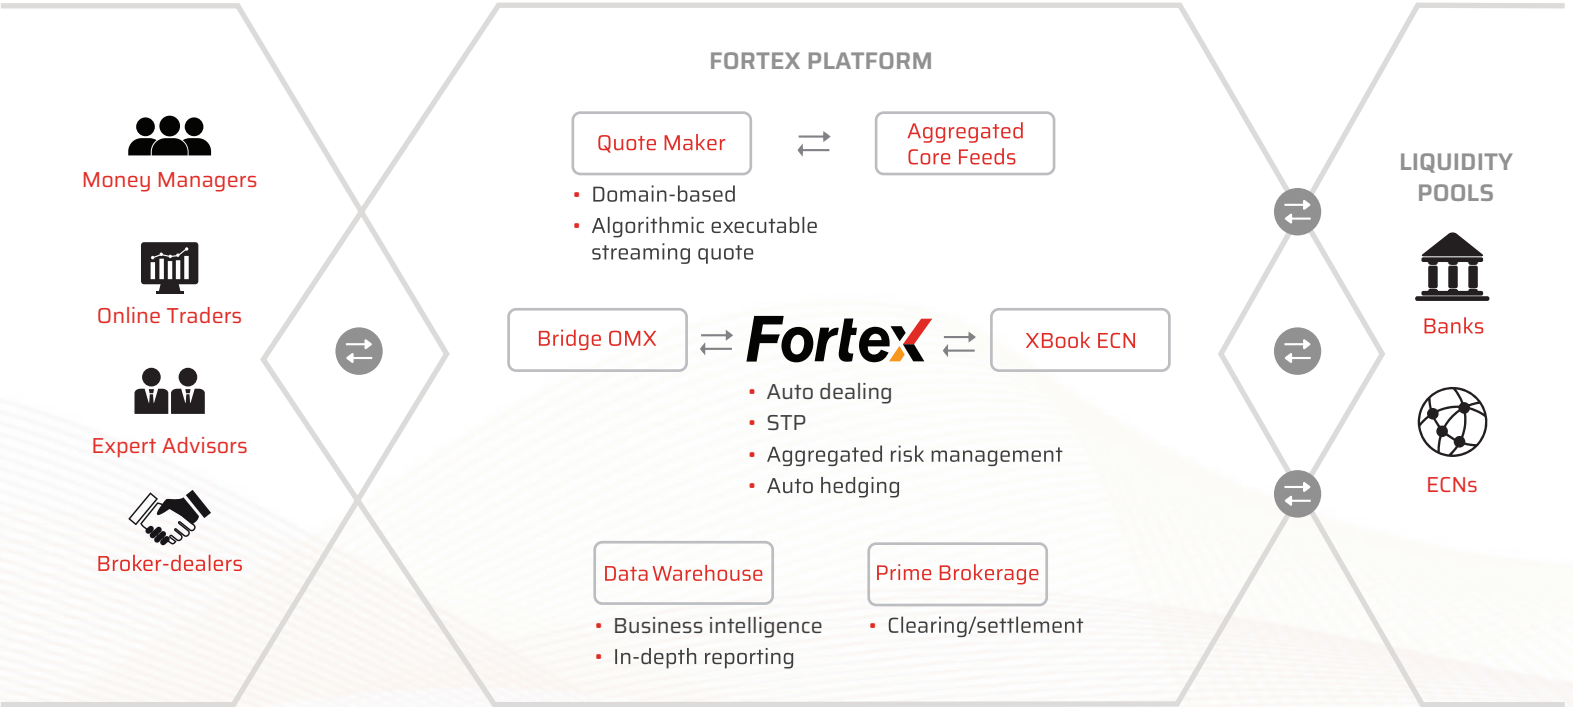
Money Managers

Online Traders

Expert Advisors

Broker-dealers

FORTEX PLATFORM

Quote Maker

Aggregated Core Feeds

- Domain-based
- Algorithmic executable streaming quote

Bridge OMX

Fortex

XBook ECN

- Auto dealing
- STP
- Aggregated risk management
- Auto hedging

Data Warehouse

Prime Brokerage

- Business intelligence
- In-depth reporting

- Clearing/settlement

LIQUIDITY POOLS

Banks

ECNs